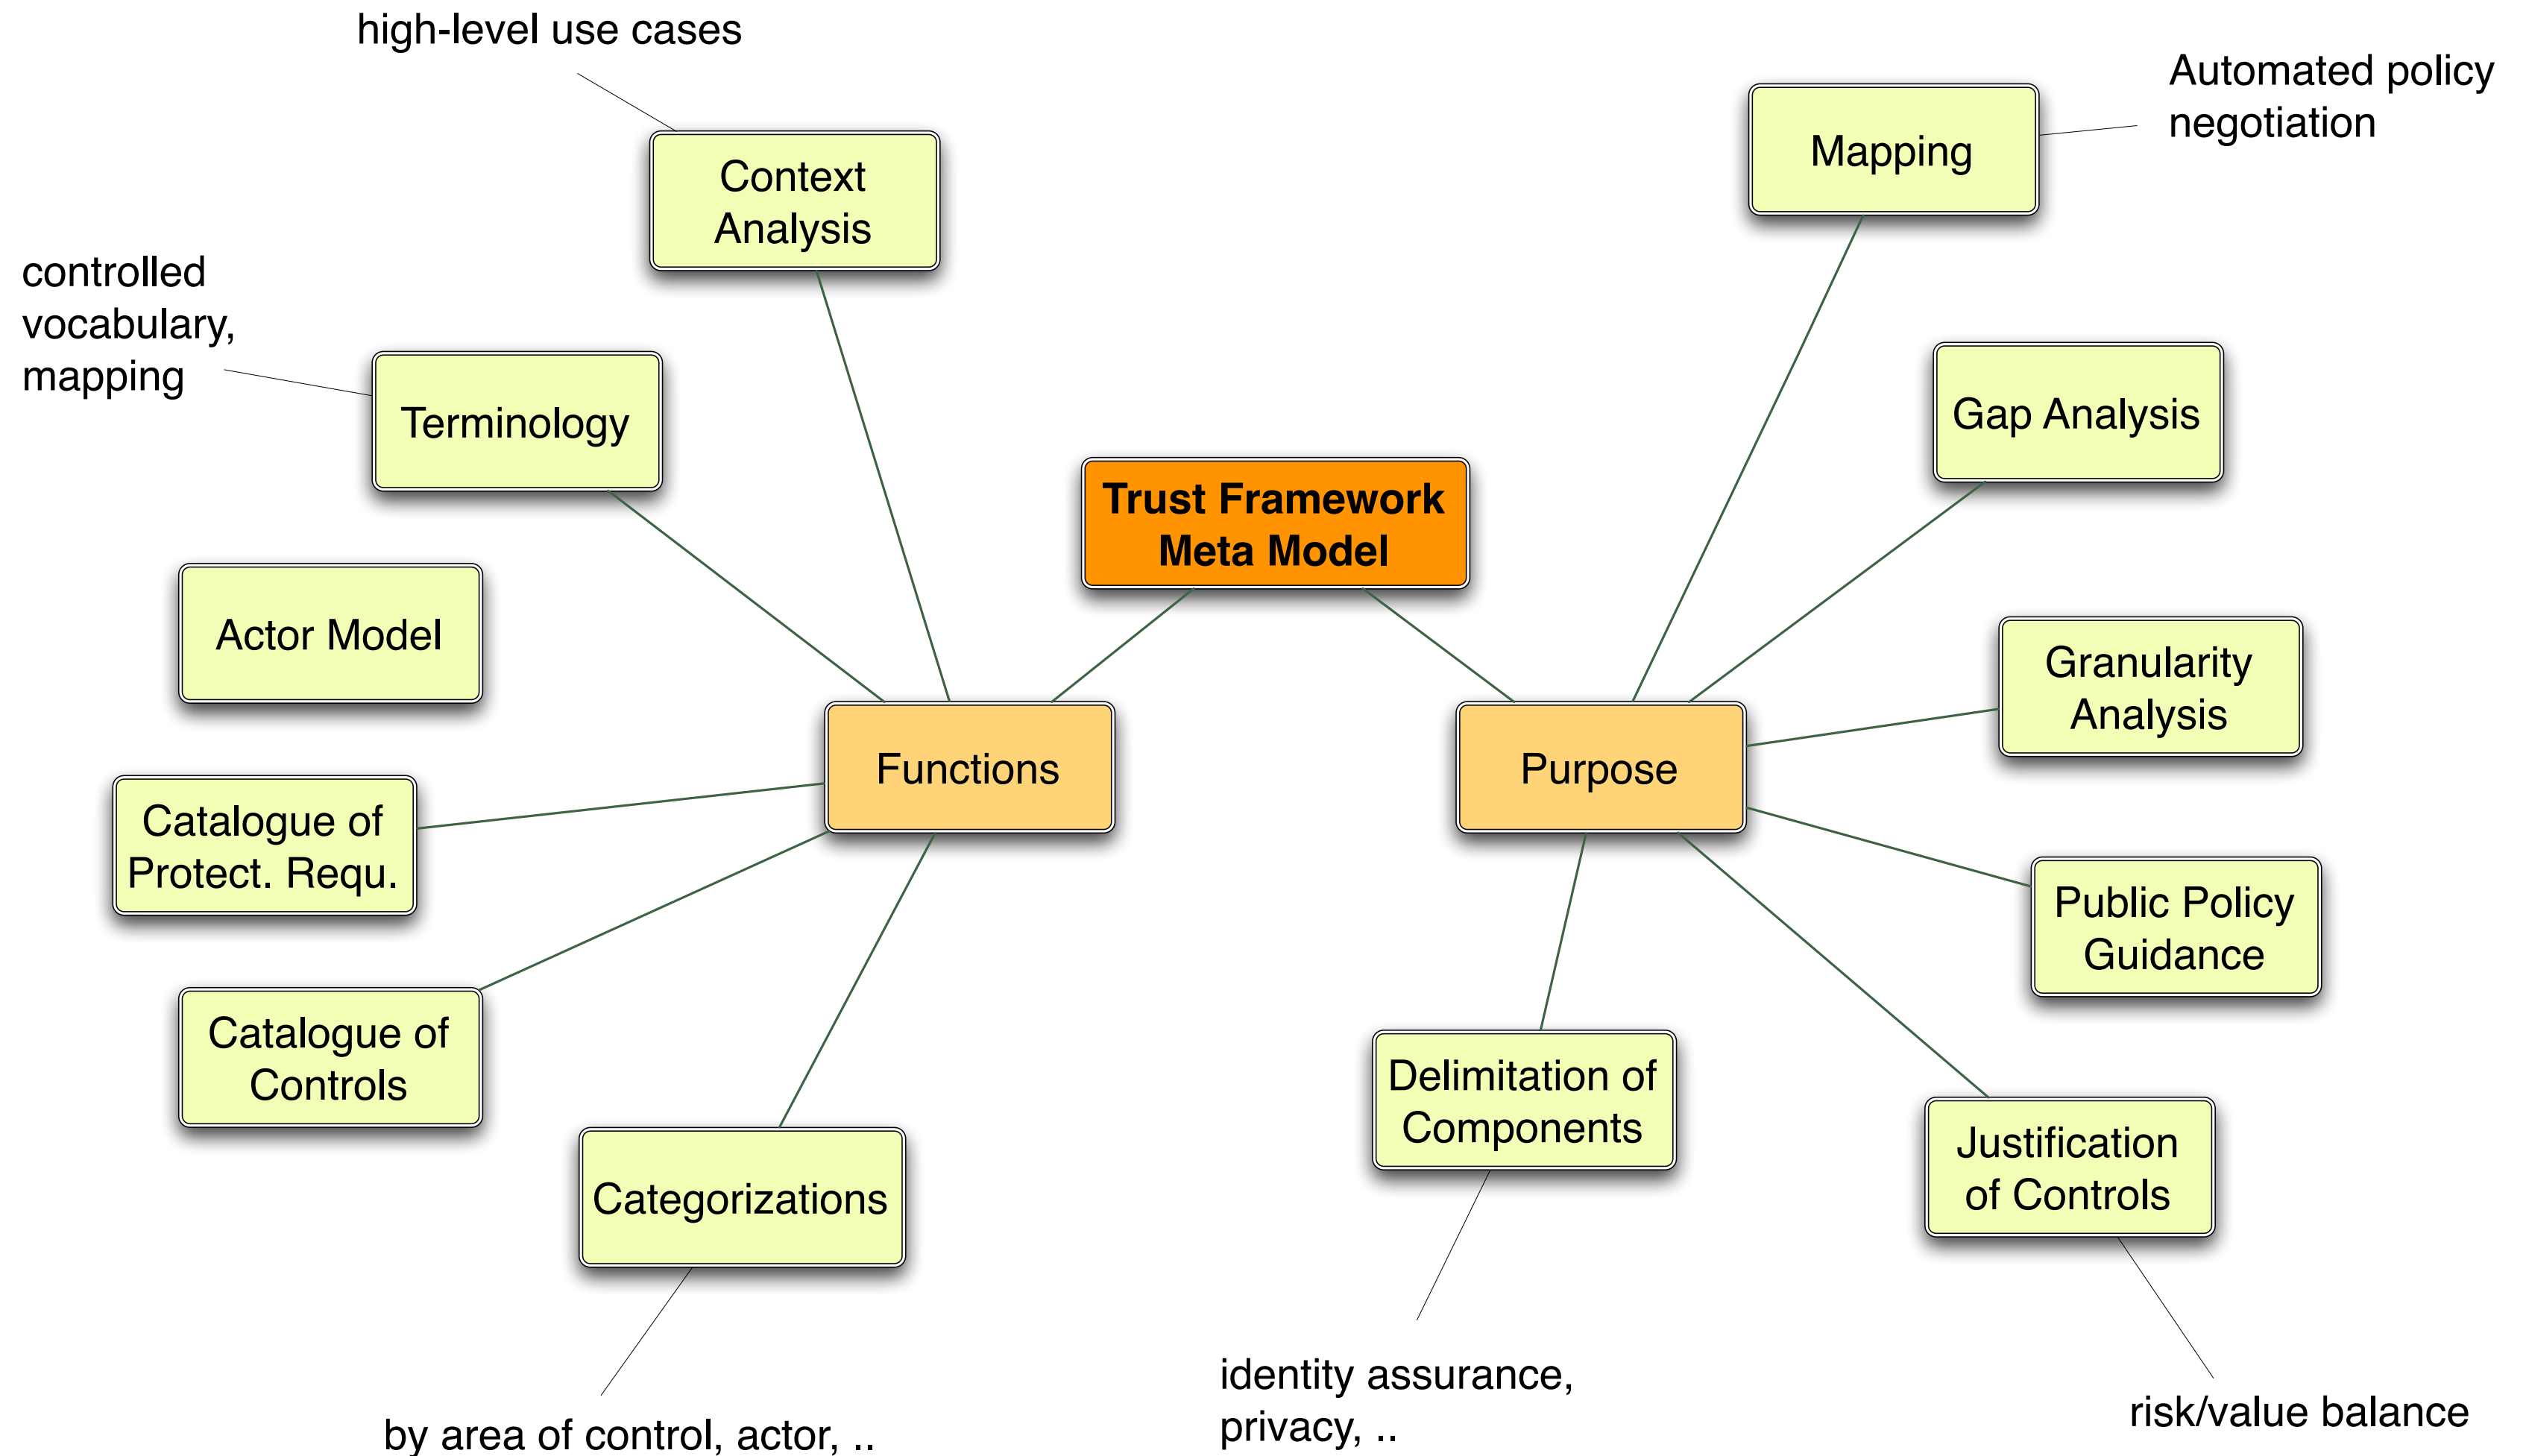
Trust Framework Meta Model

Functions

Context Analysis

high-level use cases

Terminology

controlled vocabulary, mapping

Actor Model

Catalogue of Protect. Requ.

Catalogue of Controls

Categorizations

by area of control, actor, ..

Purpose

Mapping

Automated policy negotiation

Gap Analysis

Granularity Analysis

Public Policy Guidance

Delimitation of Components

identity assurance, privacy, ..

Justification of Controls

risk/value balance